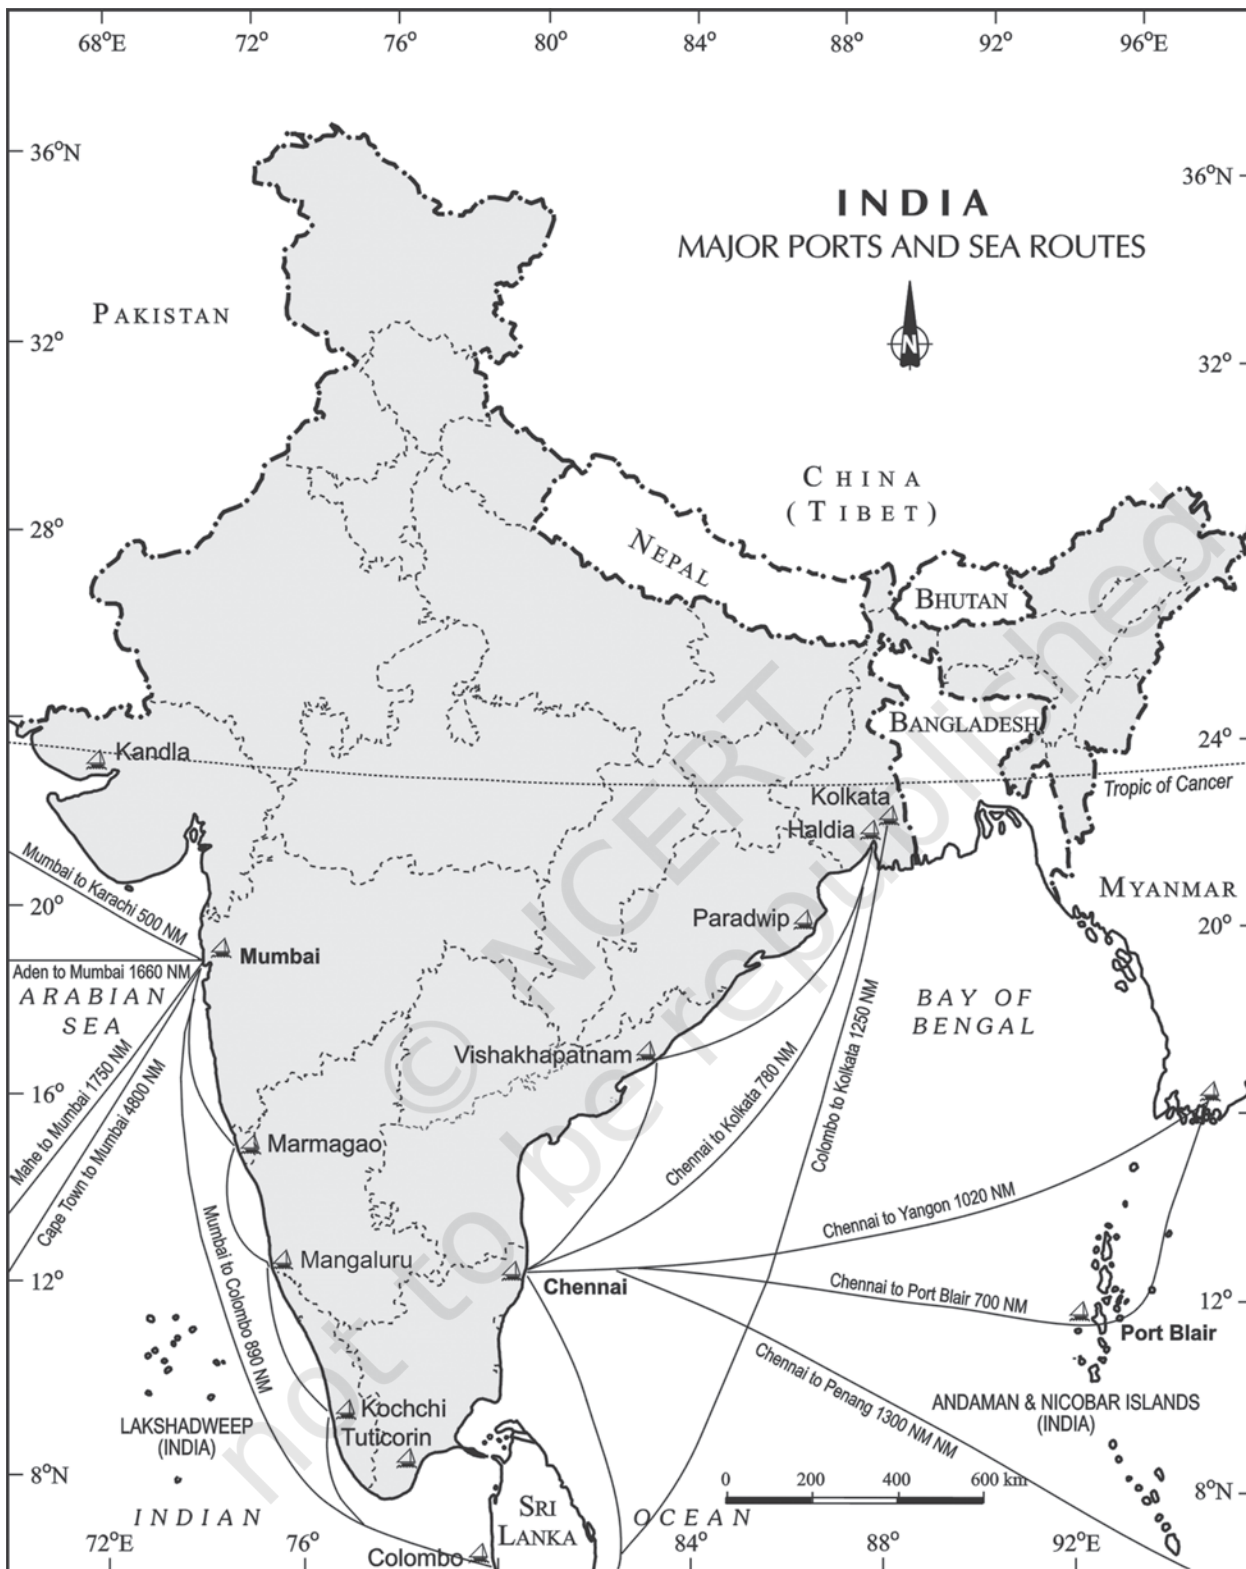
68°E 72° 76° 80° 84° 88° 92° 96°E

36°N 36°N

INDIA
MAJOR PORTS AND SEA ROUTES

N

PAKISTAN

32° 32°

CHINA
(TIBET)

28°

NEPAL

BHUTAN

BANGLADESH

24° 24°

Kandla

Tropic of Cancer

Kolkata
Haldia

Mumbai to Karachi 500 NM

MYANMAR

20° 20°

Paradwip

Mumbai

Aden to Mumbai 1660 NM

ARABIAN SEA

BAY OF BENGAL

Colombo to Kolkata 1250 NM

Vishakhapatnam

Chennai to Kolkata 780 NM

Mahe to Mumbai 1750 NM

Cape Town to Mumbai 4800 NM

16° 16°

Marmagao

Mumbai to Colombo 890 NM

Chennai to Yangon 1020 NM

Mangaluru

Chennai

12° 12°

Chennai to Port Blair 700 NM

Port Blair

Chennai to Penang 1300 NM NM

ANDAMAN & NICOBAR ISLANDS (INDIA)

LAKSHADWEEP (INDIA)

Kochchi

Tuticorin

8°N 8°N

0 200 400 600 km

INDIAN OCEAN

SRI LANKA

Colombo

72°E 76° 84° 88° 92°E

© NCERT not to be republished